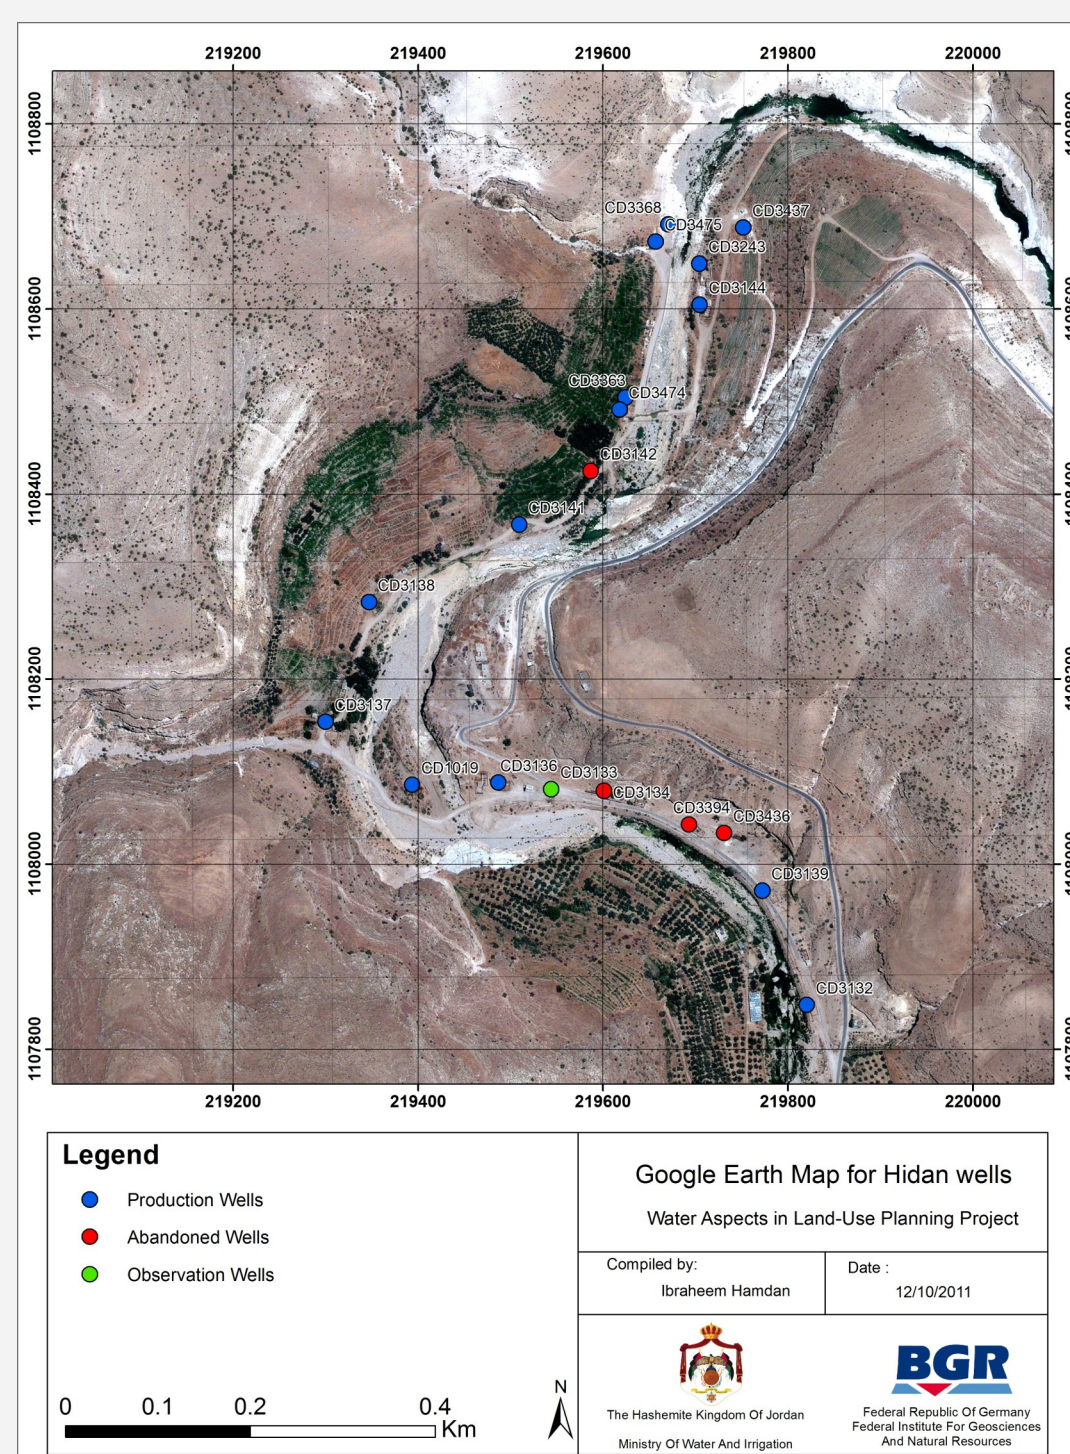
219200 219400 219600 219800 220000

1108800
1108600
1108400
1108200
1108000
1107800

CD3368
CD3475
CD3437
CD3243
CD3144
CD3363
CD3474
CD3142
CD3141
CD3138
CD3137
CD1019
CD3136
CD3133
CD3134
CD3394
CD3436
CD3139
CD3132

219200 219400 219600 219800 220000

Legend

Production Wells
Abandoned Wells
Observation Wells

0 0.1 0.2 0.4 Km

N

Google Earth Map for Hidan wells

Water Aspects in Land-Use Planning Project

Compiled by:
Ibraheem Hamdan

Date :
12/10/2011

The Hashemite Kingdom Of Jordan
Ministry Of Water And Irrigation

BGR
Federal Republic Of Germany
Federal Institute For Geosciences
And Natural Resources